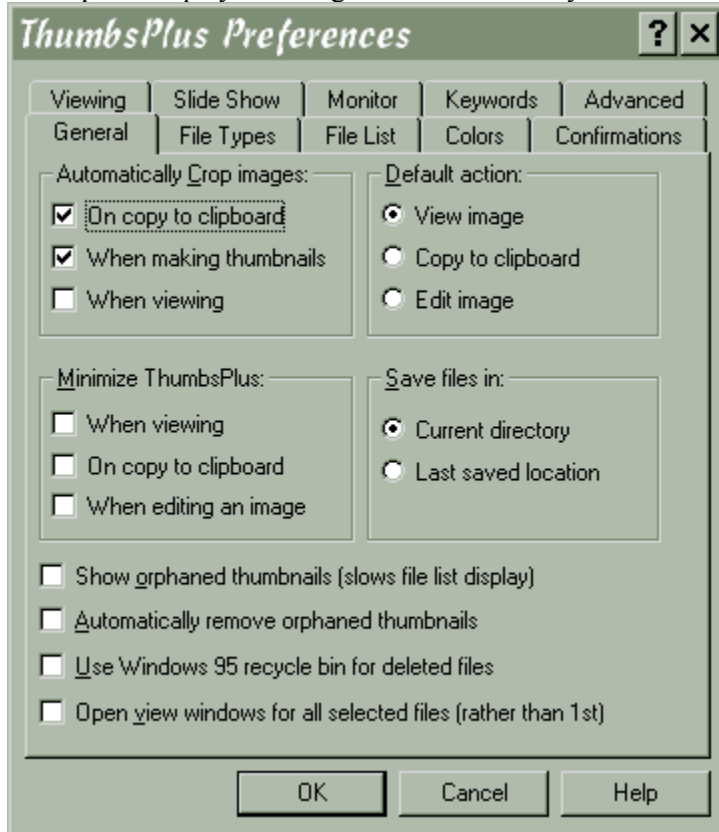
ThumbsPlus Preferences

?

×

Viewing | Slide Show | Monitor | Keywords | Advanced

General | File Types | File List | Colors | Confirmations

Automatically Crop images:
☑ On copy to clipboard
☑ When making thumbnails
☐ When viewing

Default action:
◉ View image
○ Copy to clipboard
○ Edit image

Minimize ThumbsPlus:
☐ When viewing
☐ On copy to clipboard
☐ When editing an image

Save files in:
◉ Current directory
○ Last saved location

☐ Show orphaned thumbnails (slows file list display)
☐ Automatically remove orphaned thumbnails
☐ Use Windows 95 recycle bin for deleted files
☐ Open view windows for all selected files (rather than 1st)

OK | Cancel | Help